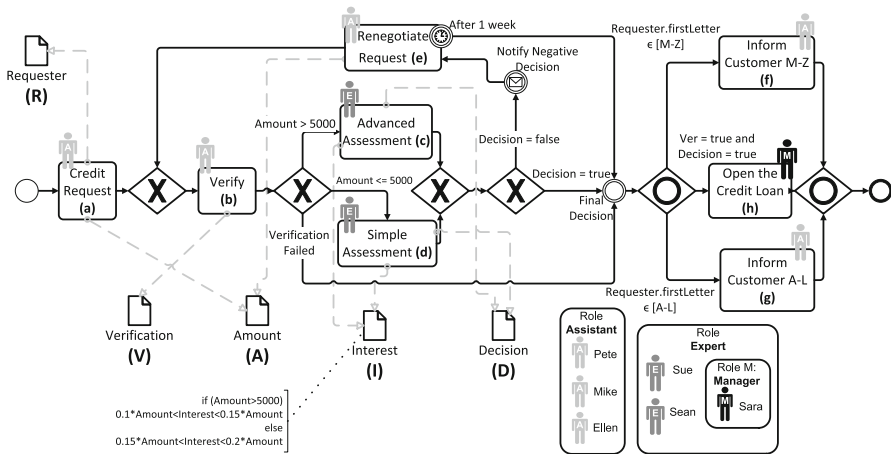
Requester
(R)

A
Credit Request
(a)

A
Verify
(b)

A
Renegotiate Request (e)

After 1 week

Notify Negative Decision

Amount > 5000

E
Advanced Assessment (c)

Amount <= 5000

E
Simple Assessment (d)

Verification Failed

Decision = false

Decision = true

Final Decision

Requester.firstLetter ϵ [M-Z]

A
Inform Customer M-Z
(f)

Ver = true and Decision = true

M
Open the Credit Loan
(h)

A
Inform Customer A-L
(g)

Requester.firstLetter ϵ [A-L]

Verification
(V)

Amount
(A)

Interest
(I)

Decision
(D)

if (Amount>5000)
0.1*Amount<Interest<0.15*Amount
else
0.15*Amount<Interest<0.2*Amount

Role
Assistant
A Pete
A Mike
A Ellen

Role
Expert
E Sue
E Sean
Role M:
Manager
M Sara